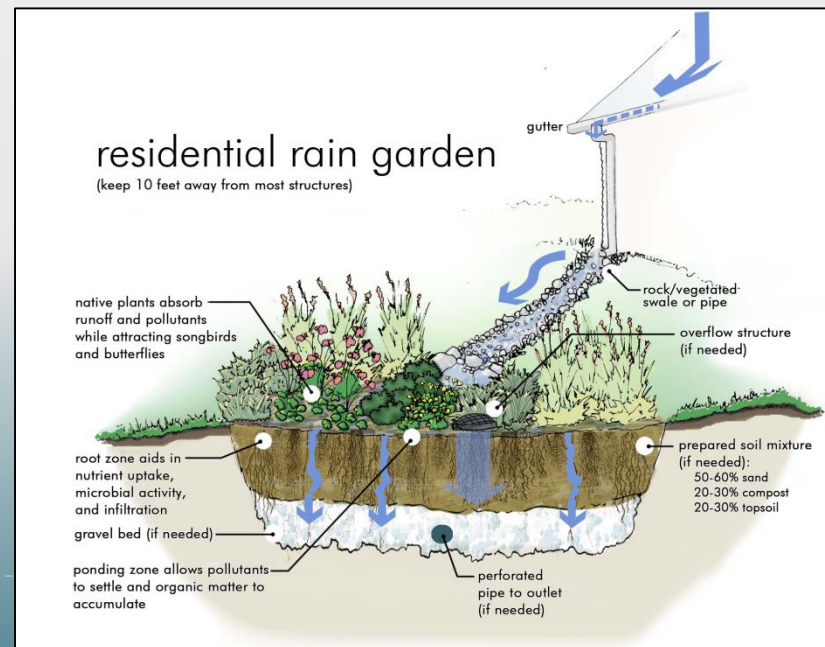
residential rain garden
(keep 10 feet away from most structures)

gutter

rock/vegetated swale or pipe

native plants absorb runoff and pollutants while attracting songbirds and butterflies

overflow structure (if needed)

root zone aids in nutrient uptake, microbial activity, and infiltration

prepared soil mixture (if needed):
50-60% sand
20-30% compost
20-30% topsoil

gravel bed (if needed)

ponding zone allows pollutants to settle and organic matter to accumulate

perforated pipe to outlet (if needed)